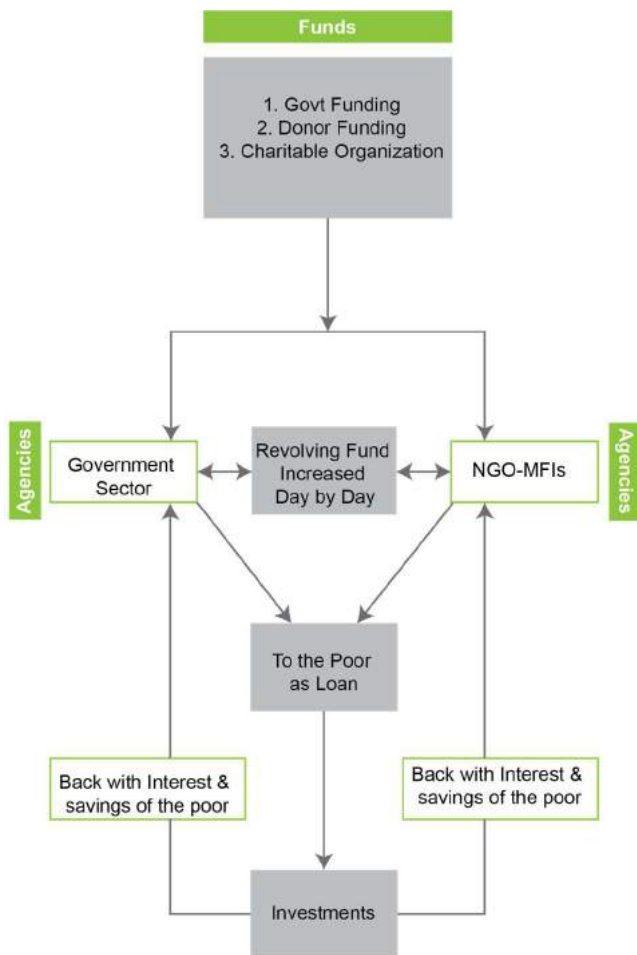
Funds

1. Govt Funding
2. Donor Funding
3. Charitable Organization

Agencies

Government Sector

Revolving Fund Increased Day by Day

NGO-MFIs

Agencies

To the Poor as Loan

Back with Interest & savings of the poor

Back with Interest & savings of the poor

Investments